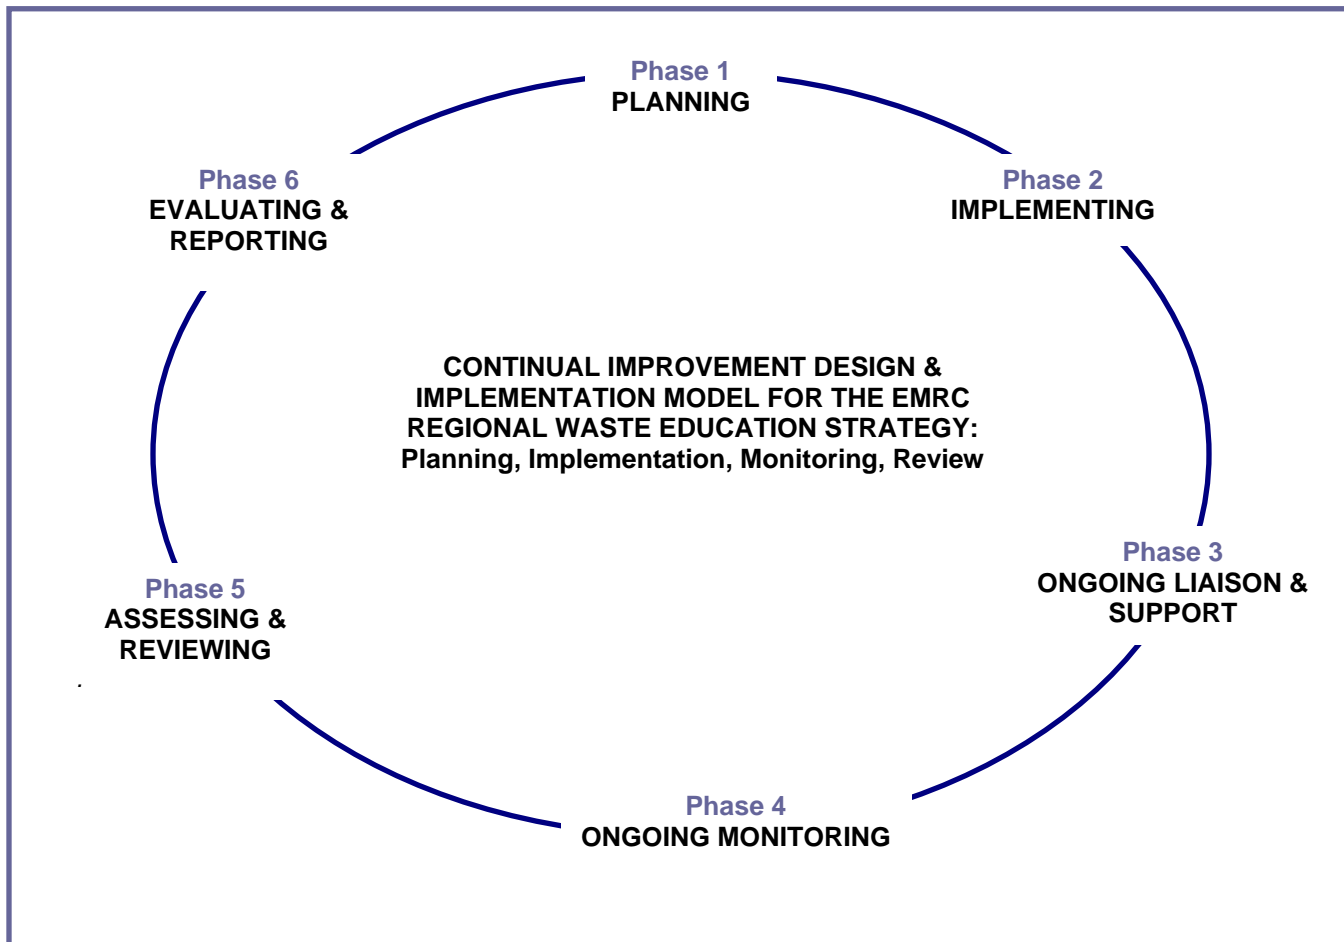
Phase 1
PLANNING

Phase 2
IMPLEMENTING

Phase 3
ONGOING LIAISON & SUPPORT

Phase 4
ONGOING MONITORING

Phase 5
ASSESSING & REVIEWING

Phase 6
EVALUATING & REPORTING

CONTINUAL IMPROVEMENT DESIGN & IMPLEMENTATION MODEL FOR THE EMRC REGIONAL WASTE EDUCATION STRATEGY: Planning, Implementation, Monitoring, Review